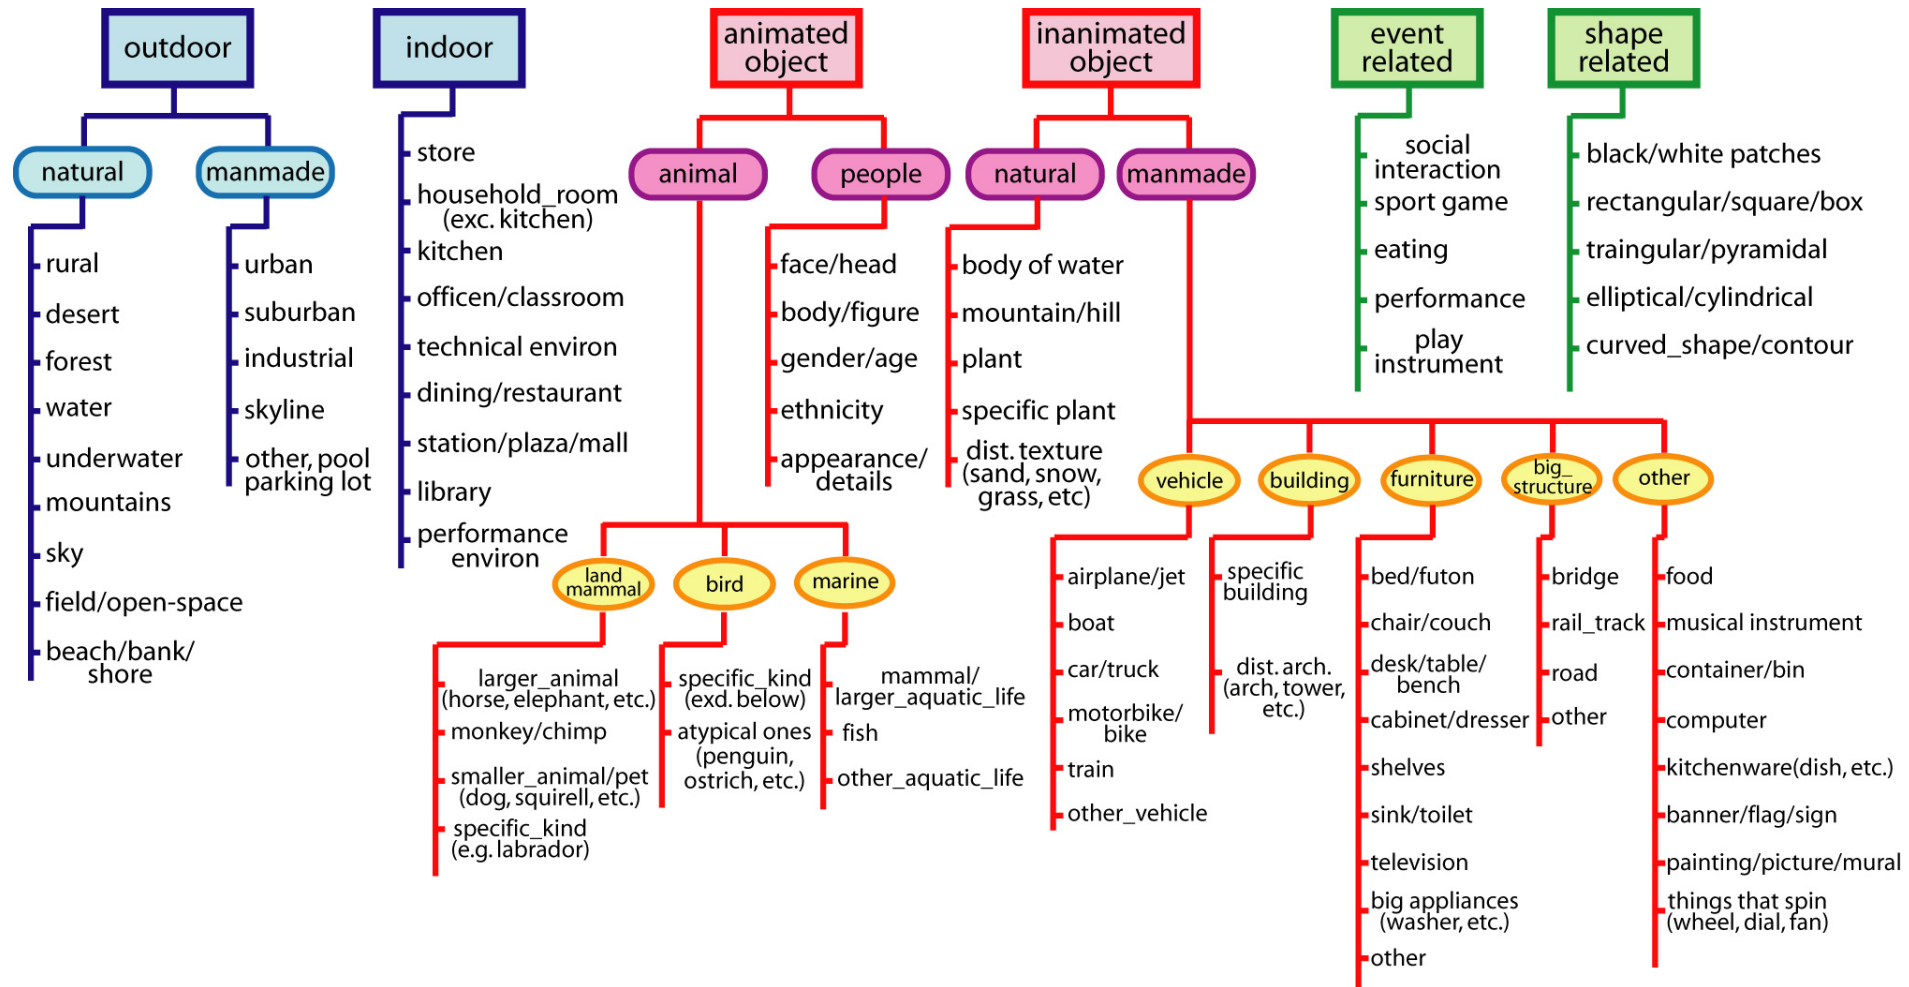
outdoor

natural
rural
desert
forest
water
underwater
mountains
sky
field/open-space
beach/bank/ shore

manmade
urban
suburban
industrial
skyline
other, pool parking lot

indoor
store
household_room (exc. kitchen)
kitchen
officen/classroom
technical environ
dining/restaurant
station/plaza/mall
library
performance environ

animated object

animal

land mammal
larger_animal (horse, elephant, etc.)
monkey/chimp
smaller_animal/pet (dog, squirell, etc.)
specific_kind (e.g. labrador)

bird
specific_kind (exd. below)
atypical ones (penguin, ostrich, etc.)

marine
mammal/ larger_aquatic_life
fish
other_aquatic_life

people
face/head
body/figure
gender/age
ethnicity
appearance/ details

inanimated object

natural
body of water
mountain/hill
plant
specific plant
dist. texture (sand, snow, grass, etc)

manmade

vehicle
airplane/jet
boat
car/truck
motorbike/ bike
train
other_vehicle

building
specific building
dist. arch. (arch, tower, etc.)

furniture
bed/futon
chair/couch
desk/table/ bench
cabinet/dresser
shelves
sink/toilet
television
big appliances (washer, etc.)
other

big_ structure
bridge
rail_track
road
other

other
food
musical instrument
container/bin
computer
kitchenware(dish, etc.)
banner/flag/sign
painting/picture/mural
things that spin (wheel, dial, fan)

event related
social interaction
sport game
eating
performance
play instrument

shape related
black/white patches
rectangular/square/box
traingular/pyramidal
elliptical/cylindrical
curved_shape/contour